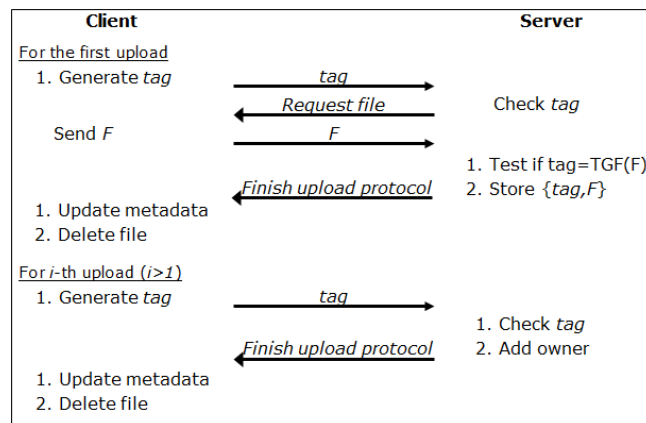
Client

Server

For the first upload

1. Generate *tag*

*tag*

*Request file*

Check *tag*

Send *F*

*F*

1. Test if tag=TGF(F)

*Finish upload protocol*

2. Store {*tag,F*}

1. Update metadata
2. Delete file

For *i*-th upload (*i>1*)

1. Generate *tag*

*tag*

1. Check *tag*

*Finish upload protocol*

2. Add owner

1. Update metadata
2. Delete file